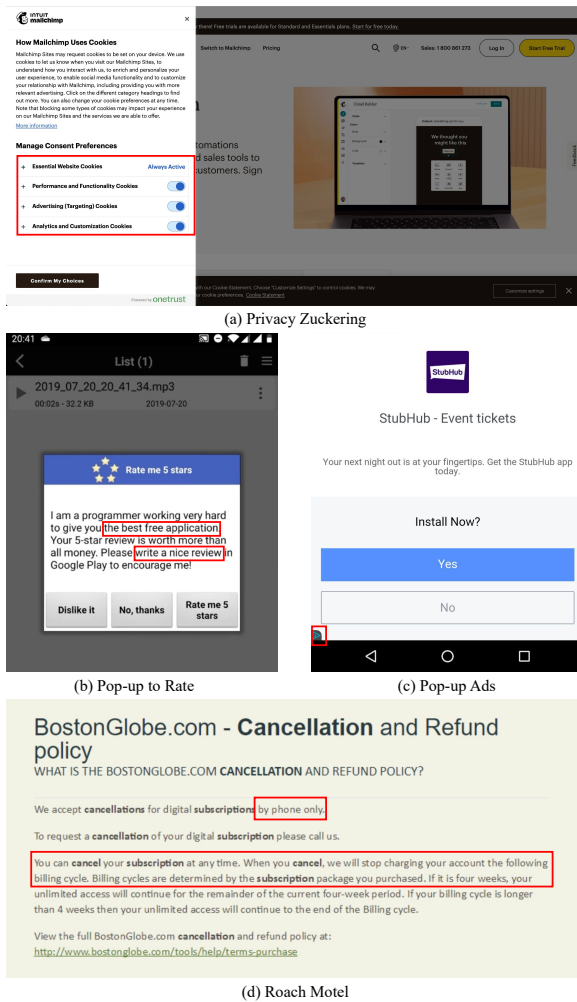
INTUIT mailchimp

How Mailchimp Uses Cookies

Mailchimp Sites may request cookies to be set on your device. We use cookies to let us know when you visit our Mailchimp Sites, to understand how you interact with us, to enrich and personalize your relationship with Mailchimp, including providing you with more relevant advertising. Click on the different category headings to find out more. You can also change your cookie preferences at any time. Note that blocking some types of cookies may impact your experience on our Mailchimp Sites and the services we are able to offer.

More information

Manage Consent Preferences

+ Essential Website Cookies Always Active

+ Performance and Functionality Cookies

+ Advertising (Targeting) Cookies

+ Analytics and Customization Cookies

Confirm My Choices

Powered by onetrust

Free trials are available for Standard and Essentials plans. Start for free today.

Switch to Mailchimp Pricing Sales: 1 800 861 273 Log In Start Free Trial

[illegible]tomations
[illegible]d sales tools to
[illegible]ustomers. Sign

We thought you might like this

Feedback

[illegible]ith our Cookie Statement. Choose "Customize Settings" to control cookies. We may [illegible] cookie preferences. Cookie Statement

Customize settings

(a) Privacy Zuckering

20:41

List (1)

2019_07_20_20_41_34.mp3

00:02s - 32.2 KB 2019-07-20

Rate me 5 stars

I am a programmer working very hard to give you the best free application. Your 5-star review is worth more than all money. Please write a nice review in Google Play to encourage me!

Dislike it No, thanks Rate me 5 stars

(b) Pop-up to Rate

StubHub

StubHub - Event tickets

Your next night out is at your fingertips. Get the StubHub app today.

Install Now?

Yes

No

(c) Pop-up Ads

BostonGlobe.com - Cancellation and Refund policy

WHAT IS THE BOSTONGLOBE.COM CANCELLATION AND REFUND POLICY?

We accept cancellations for digital subscriptions by phone only.

To request a cancellation of your digital subscription please call us.

You can cancel your subscription at any time. When you cancel, we will stop charging your account the following billing cycle. Billing cycles are determined by the subscription package you purchased. If it is four weeks, your unlimited access will continue for the remainder of the current four-week period. If your billing cycle is longer than 4 weeks then your unlimited access will continue to the end of the Billing cycle.

View the full BostonGlobe.com cancellation and refund policy at:
http://www.bostonglobe.com/tools/help/terms-purchase

(d) Roach Motel